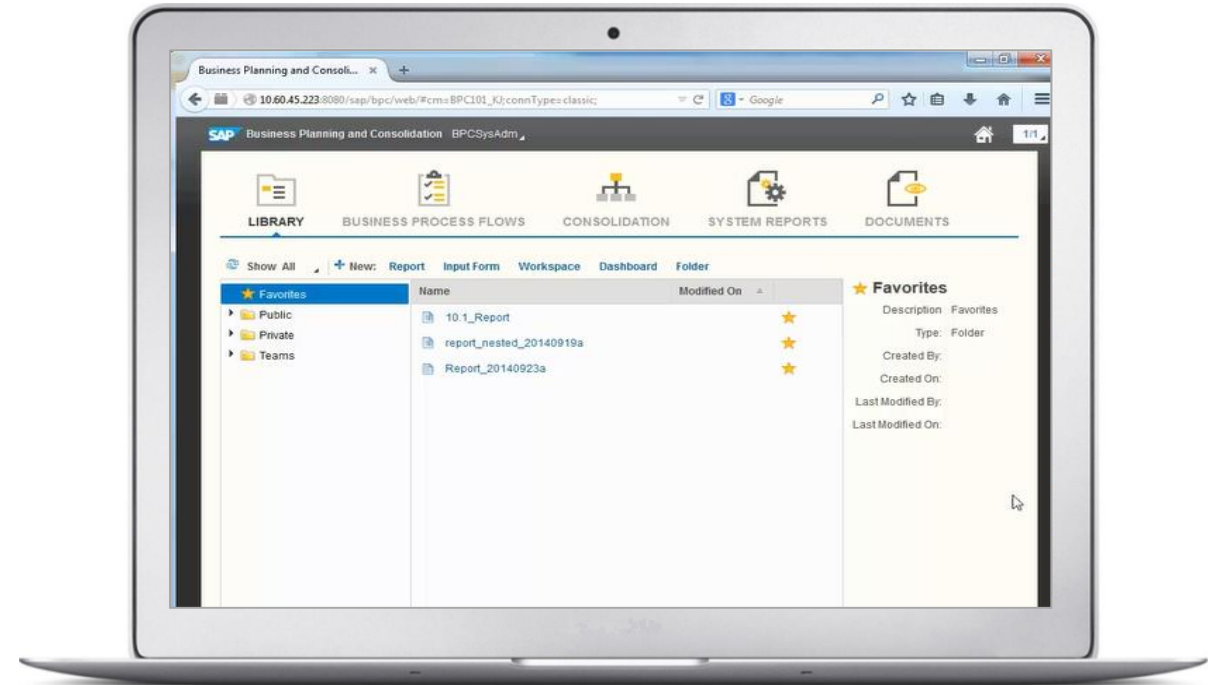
Business Planning and Consoli... ×

10.60.45.223:8080/sap/bpc/web/#cm=BPC101_KJ;connType=classic;

Google

SAP Business Planning and Consolidation BPCSysAdm

1/1

LIBRARY

BUSINESS PROCESS FLOWS

CONSOLIDATION

SYSTEM REPORTS

DOCUMENTS

Show All

+ New: Report Input Form Workspace Dashboard Folder

Favorites
Public
Private
Teams

| Name | Modified On |
|---|---|
| 10.1_Report | |
| report_nested_20140919a | |
| Report_20140923a | |

Favorites

Description: Favorites
Type: Folder
Created By:
Created On:
Last Modified By:
Last Modified On: